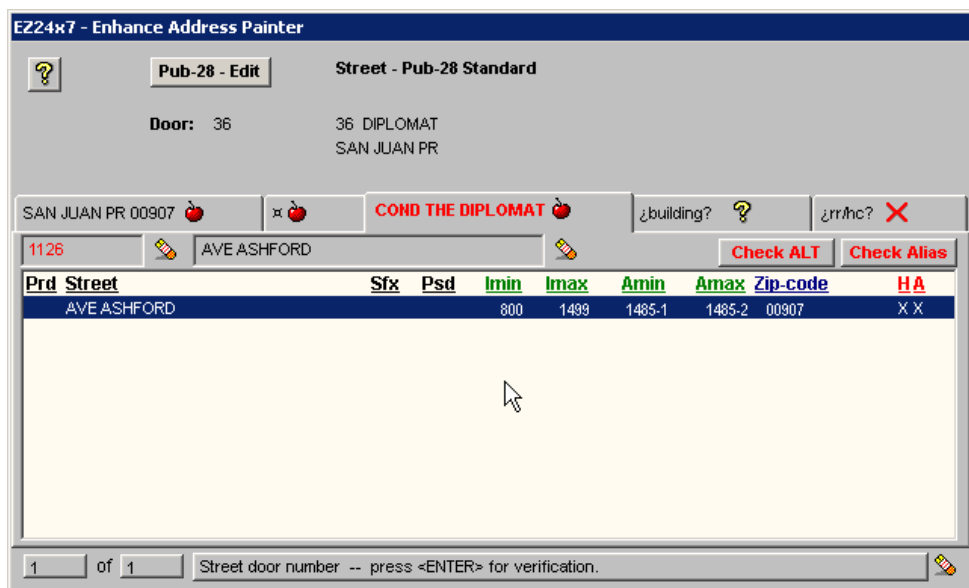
EZ24x7 - Enhance Address Painter

?

Pub-28 - Edit

Street - Pub-28 Standard

Door: 36

36 DIPLOMAT
SAN JUAN PR

SAN JUAN PR 00907

¤

COND THE DIPLOMAT

¿building?

?

¿rr/hc?

1126

AVE ASHFORD

Check ALT

Check Alias

| Prd | Street | Sfx | Psd | lmin | lmax | Amin | Amax | Zip-code | H | A |
|---|---|---|---|---|---|---|---|---|---|---|
| | AVE ASHFORD | | | 800 | 1499 | 1485-1 | 1485-2 | 00907 | X | X |

1 of 1

Street door number -- press <ENTER> for verification.